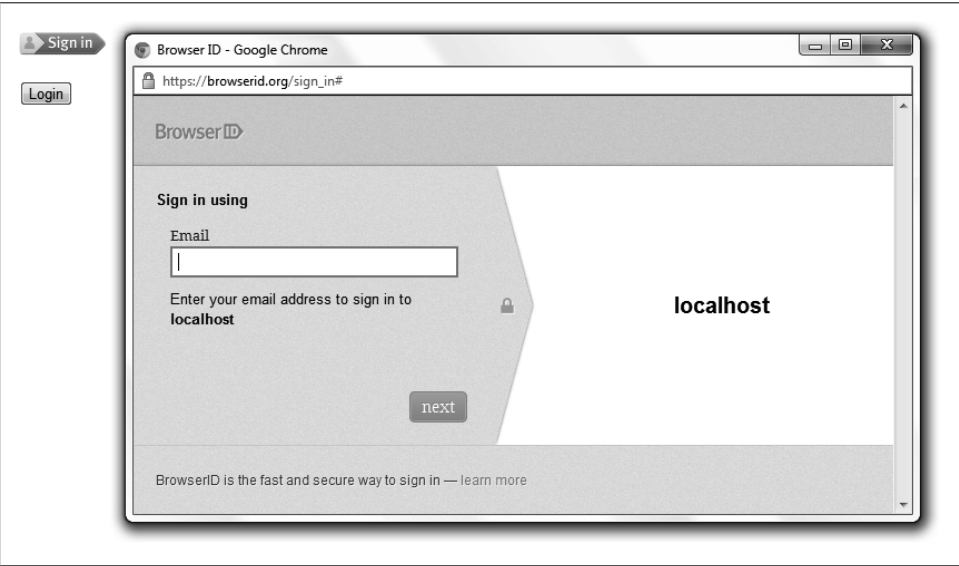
Sign in

Login

Browser ID - Google Chrome

https://browserid.org/sign_in#

BrowserID

Sign in using

Email

Enter your email address to sign in to **localhost**

next

localhost

BrowserID is the fast and secure way to sign in — learn more